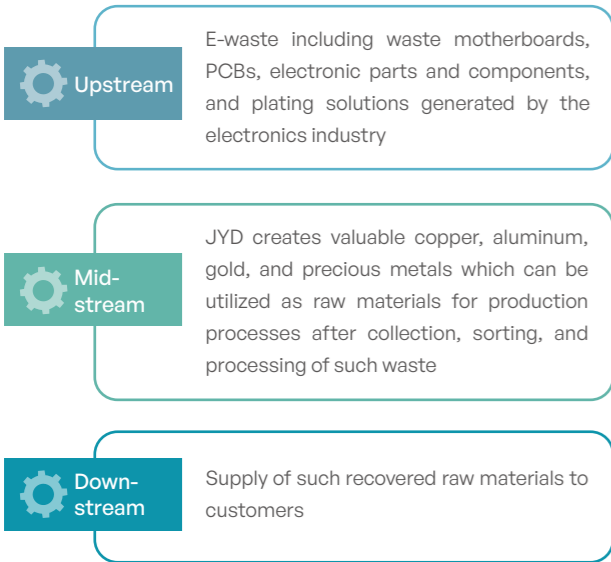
Upstream

E-waste including waste motherboards, PCBs, electronic parts and components, and plating solutions generated by the electronics industry

Midstream

JYD creates valuable copper, aluminum, gold, and precious metals which can be utilized as raw materials for production processes after collection, sorting, and processing of such waste

Downstream

Supply of such recovered raw materials to customers